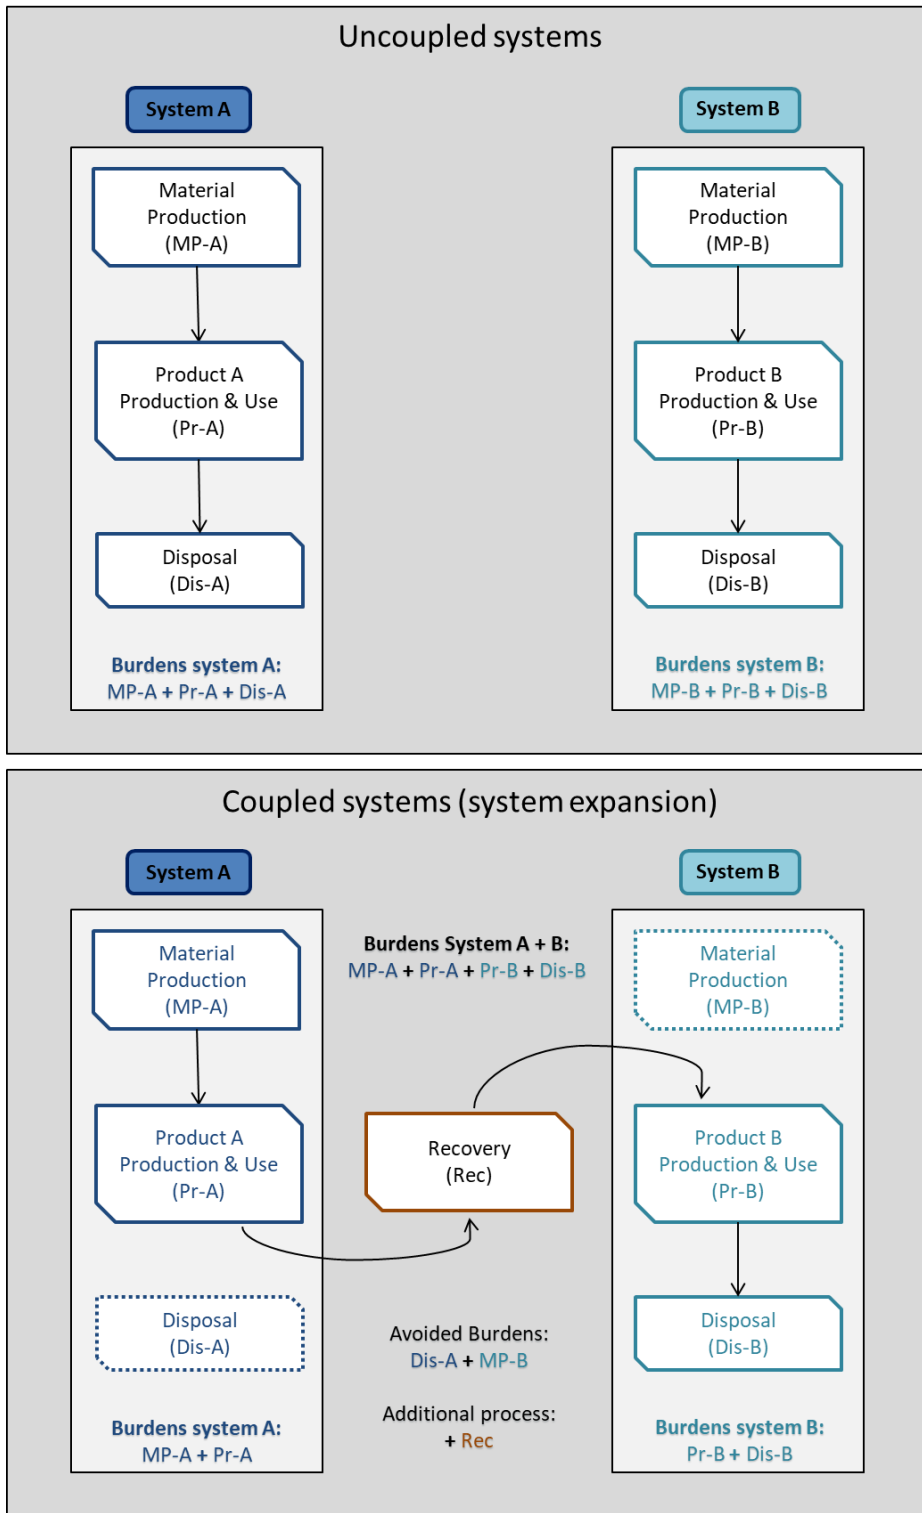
Uncoupled systems

System A

Material Production (MP-A)

Product A Production & Use (Pr-A)

Disposal (Dis-A)

Burdens system A:
MP-A + Pr-A + Dis-A

System B

Material Production (MP-B)

Product B Production & Use (Pr-B)

Disposal (Dis-B)

Burdens system B:
MP-B + Pr-B + Dis-B

Coupled systems (system expansion)

System A

Material Production (MP-A)

Product A Production & Use (Pr-A)

Disposal (Dis-A)

Burdens system A:
MP-A + Pr-A

Burdens System A + B:
MP-A + Pr-A + Pr-B + Dis-B

Recovery (Rec)

Avoided Burdens:
Dis-A + MP-B

Additional process:
+ Rec

System B

Material Production (MP-B)

Product B Production & Use (Pr-B)

Disposal (Dis-B)

Burdens system B:
Pr-B + Dis-B